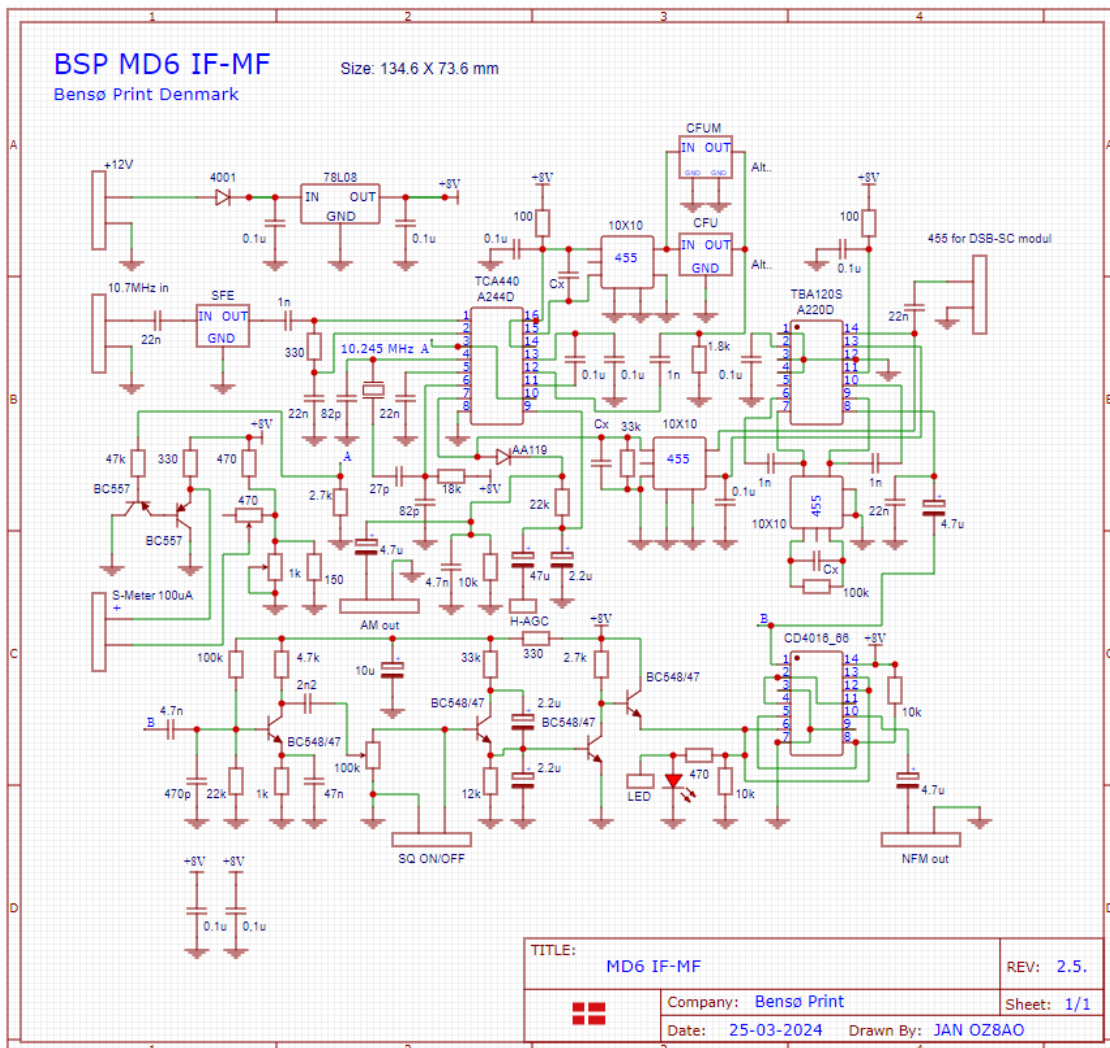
1 2 3 4

BSP MD6 IF-MF
Bensø Print Denmark

Size: 134.6 X 73.6 mm

A

+12V
4001
78L08
IN OUT
GND
+8V
0.1u
0.1u

CFUM
IN OUT
GND GND
Alt..
+8V
100
0.1u
10X10
455
CFU
IN OUT
GND
Alt..
Cx
+8V
100
0.1u
455 for DSB-SC modul

10.7MHz in
22n
SFE
IN OUT
GND
1n
330
TCA440
A244D
1 2 3 4 5 6 7 8
16 15 14 13 12 11 10 9
10.245 MHz A
22n
82p
22n
0.1u
0.1u
1n
1.8k
0.1u
TBA120S
A220D
1 2 3 4 5 6 7
14 13 12 11 10 9 8
22n

B

47k
330
+8V
470
BC557
BC557
470
A
2.7k
27p
18k
AA119
+8V
82p
Cx
33k
10X10
455
0.1u
1n
1n
10X10
455
22n
4.7u
1k
150
4.7u
22k
S-Meter 100uA
+
4.7n
10k
47u
2.2u
Cx
100k
AM out
H-AGC

C

330
+8V
B
CD4016_66
+8V
100k
4.7k
10u
33k
2.7k
BC548/47
1 2 3 4 5 6 7
14 13 12 11 10 9 8
10k
2n2
B
4.7n
BC548/47
BC548/47
2.2u
BC548/47
100k
2.2u
470
470p
22k
1k
47n
12k
LED
10k
4.7u
SQ ON/OFF
NFM out

D

+8V +8V
0.1u 0.1u

TITLE:
MD6 IF-MF
REV: 2.5.
Company: Bensø Print
Sheet: 1/1
Date: 25-03-2024
Drawn By: JAN OZ8AO